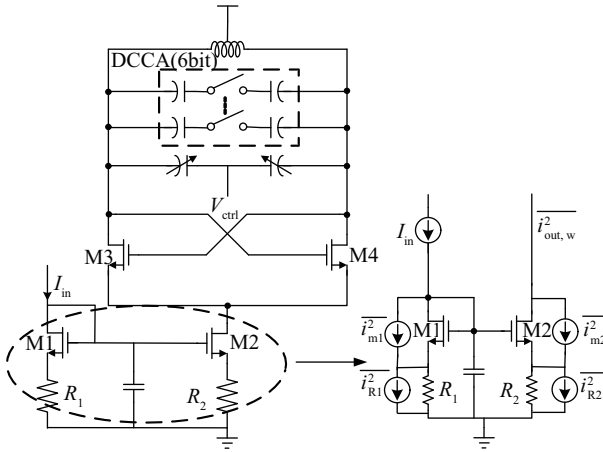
DCCA(6bit)

$V_{\text{ctrl}}$

M3

M4

$I_{\text{in}}$

M1

M2

$R_1$

$R_2$

$I_{\text{in}}$

$\overline{i^2_{\text{out, w}}}$

$\overline{i^2_{\text{m1}}}$

M1

M2

$\overline{i^2_{\text{m2}}}$

$\overline{i^2_{\text{R1}}}$

$R_1$

$R_2$

$\overline{i^2_{\text{R2}}}$